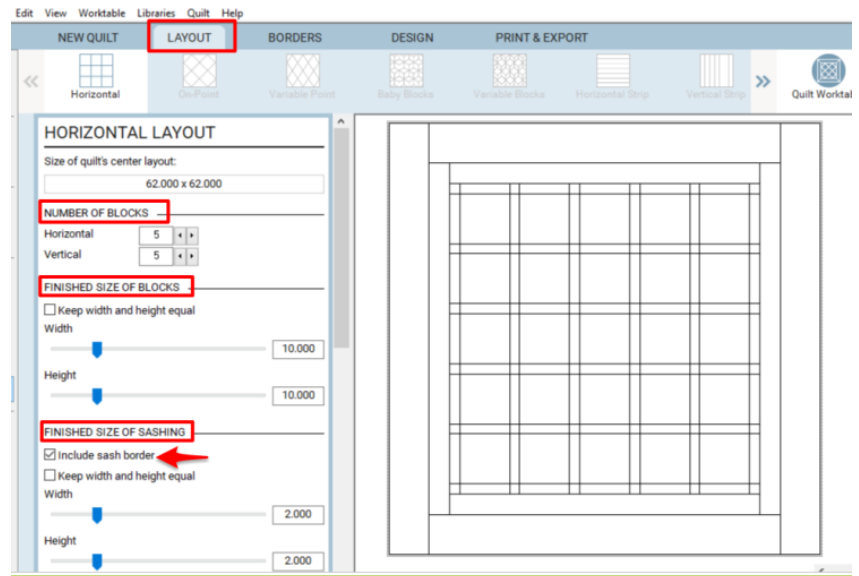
Edit View Worktable Libraries Quilt Help

NEW QUILT LAYOUT BORDERS DESIGN PRINT & EXPORT

Horizontal On-Point Variable Point Baby Blocks Variable Blocks Horizontal Strip Vertical Strip Quilt Worktal

HORIZONTAL LAYOUT

Size of quilt's center layout:

62.000 x 62.000

NUMBER OF BLOCKS

Horizontal 5

Vertical 5

FINISHED SIZE OF BLOCKS

Keep width and height equal

Width

10.000

Height

10.000

FINISHED SIZE OF SASHING

Include sash border

Keep width and height equal

Width

2.000

Height

2.000